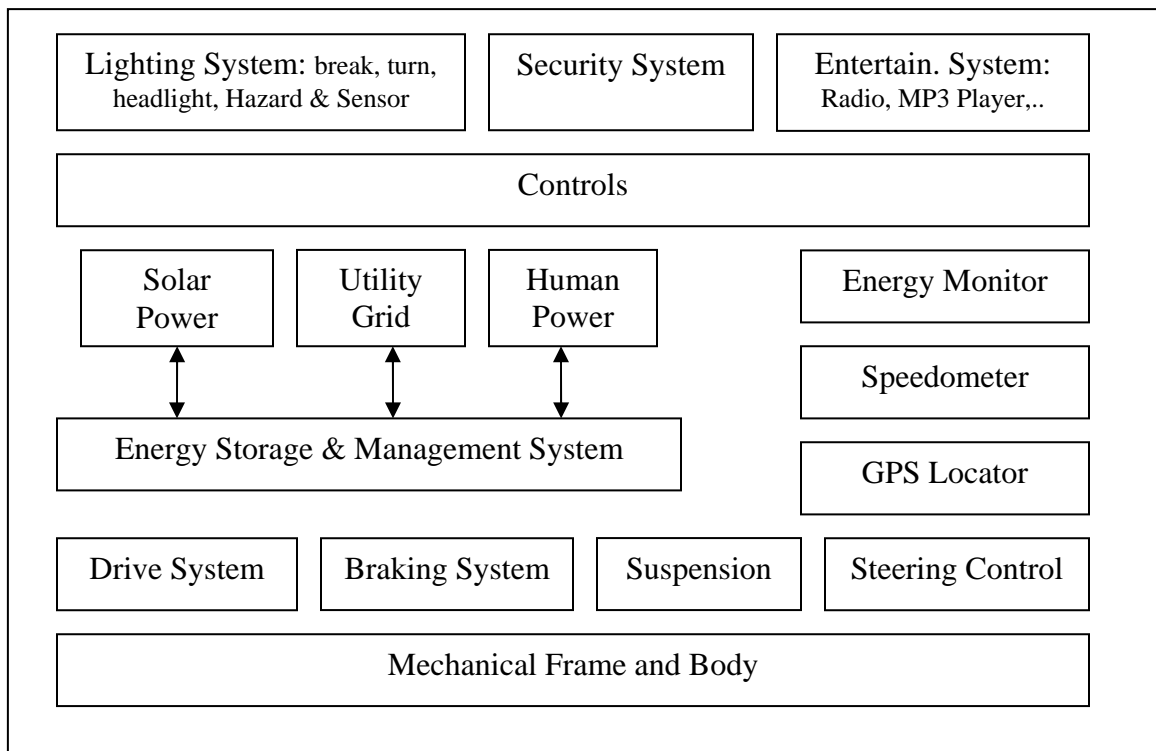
Lighting System: break, turn, headlight, Hazard & Sensor

Security System

Entertain. System: Radio, MP3 Player,..

Controls

Solar Power

Utility Grid

Human Power

Energy Monitor

Speedometer

Energy Storage & Management System

GPS Locator

Drive System

Braking System

Suspension

Steering Control

Mechanical Frame and Body